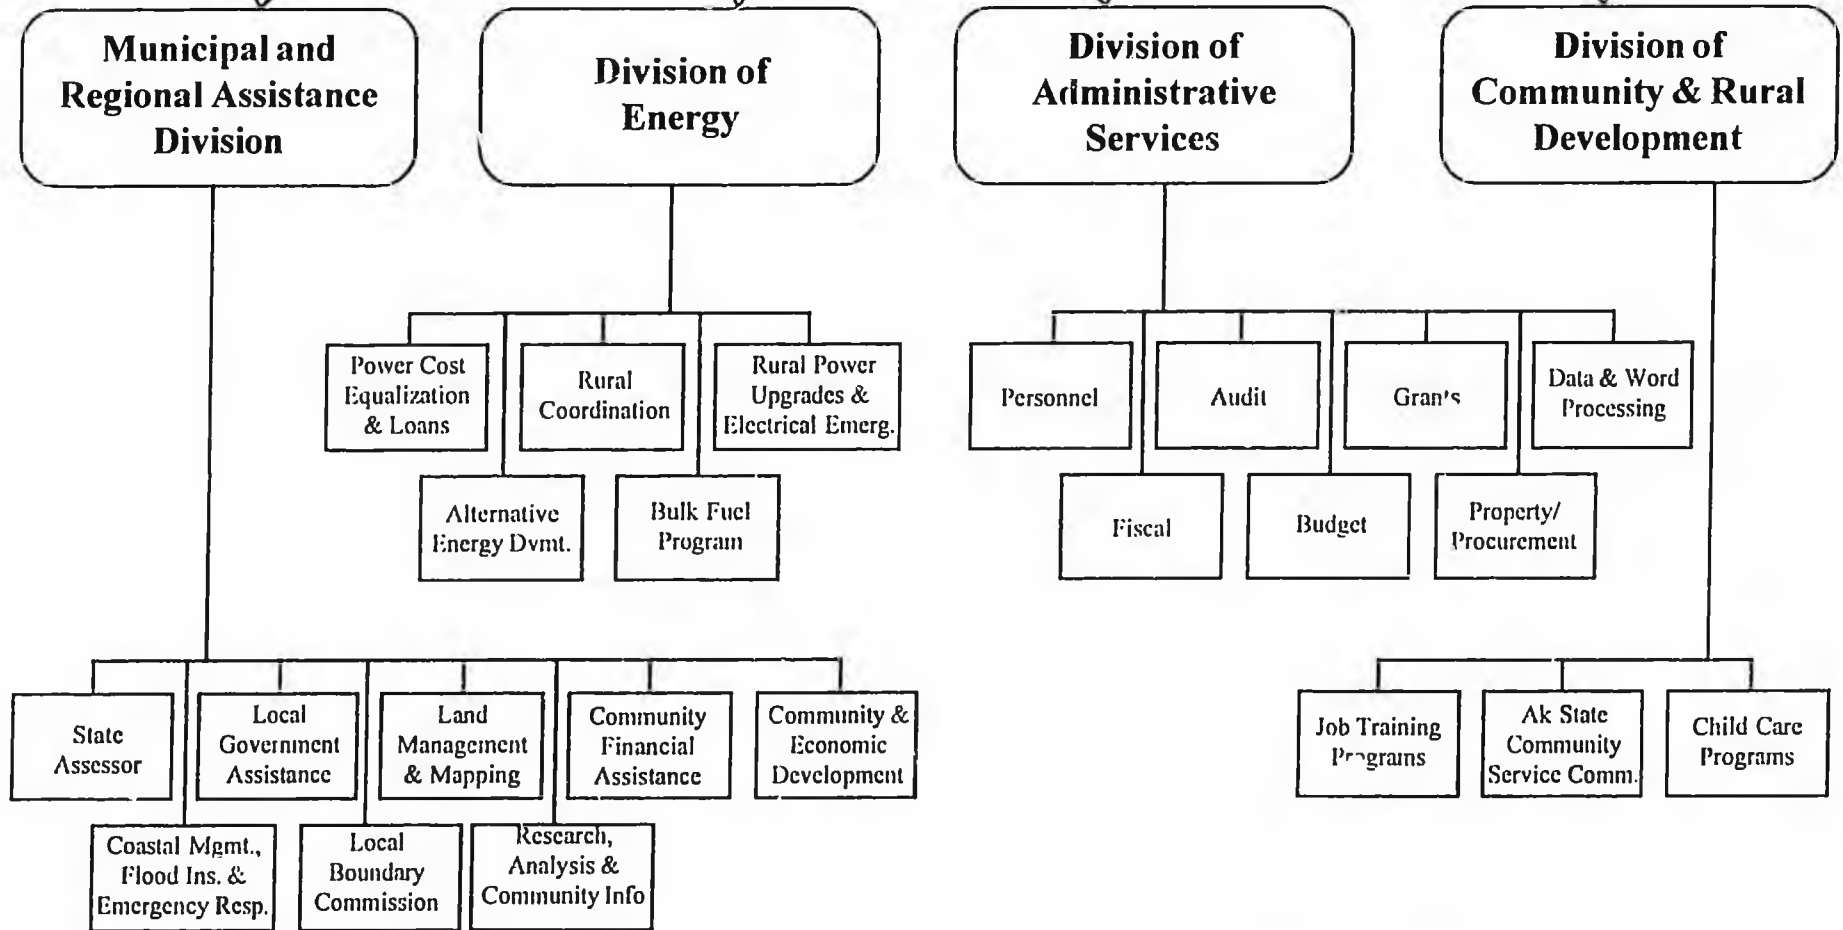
Municipal and Regional Assistance Division

Division of Energy

Division of Administrative Services

Division of Community & Rural Development

Power Cost Equalization & Loans

Rural Coordination

Rural Power Upgrades & Electrical Emerg.

Alternative Energy Dvmt.

Bulk Fuel Program

Personnel

Audit

Gran's

Data & Word Processing

Fiscal

Budget

Property/ Procurement

State Assessor

Local Government Assistance

Land Management & Mapping

Community Financial Assistance

Community & Economic Development

Coastal Mgmt., Flood Ins. & Emergency Resp.

Local Boundary Commission

Research, Analysis & Community Info

Job Training Programs

Ak State Community Service Comm.

Child Care Programs